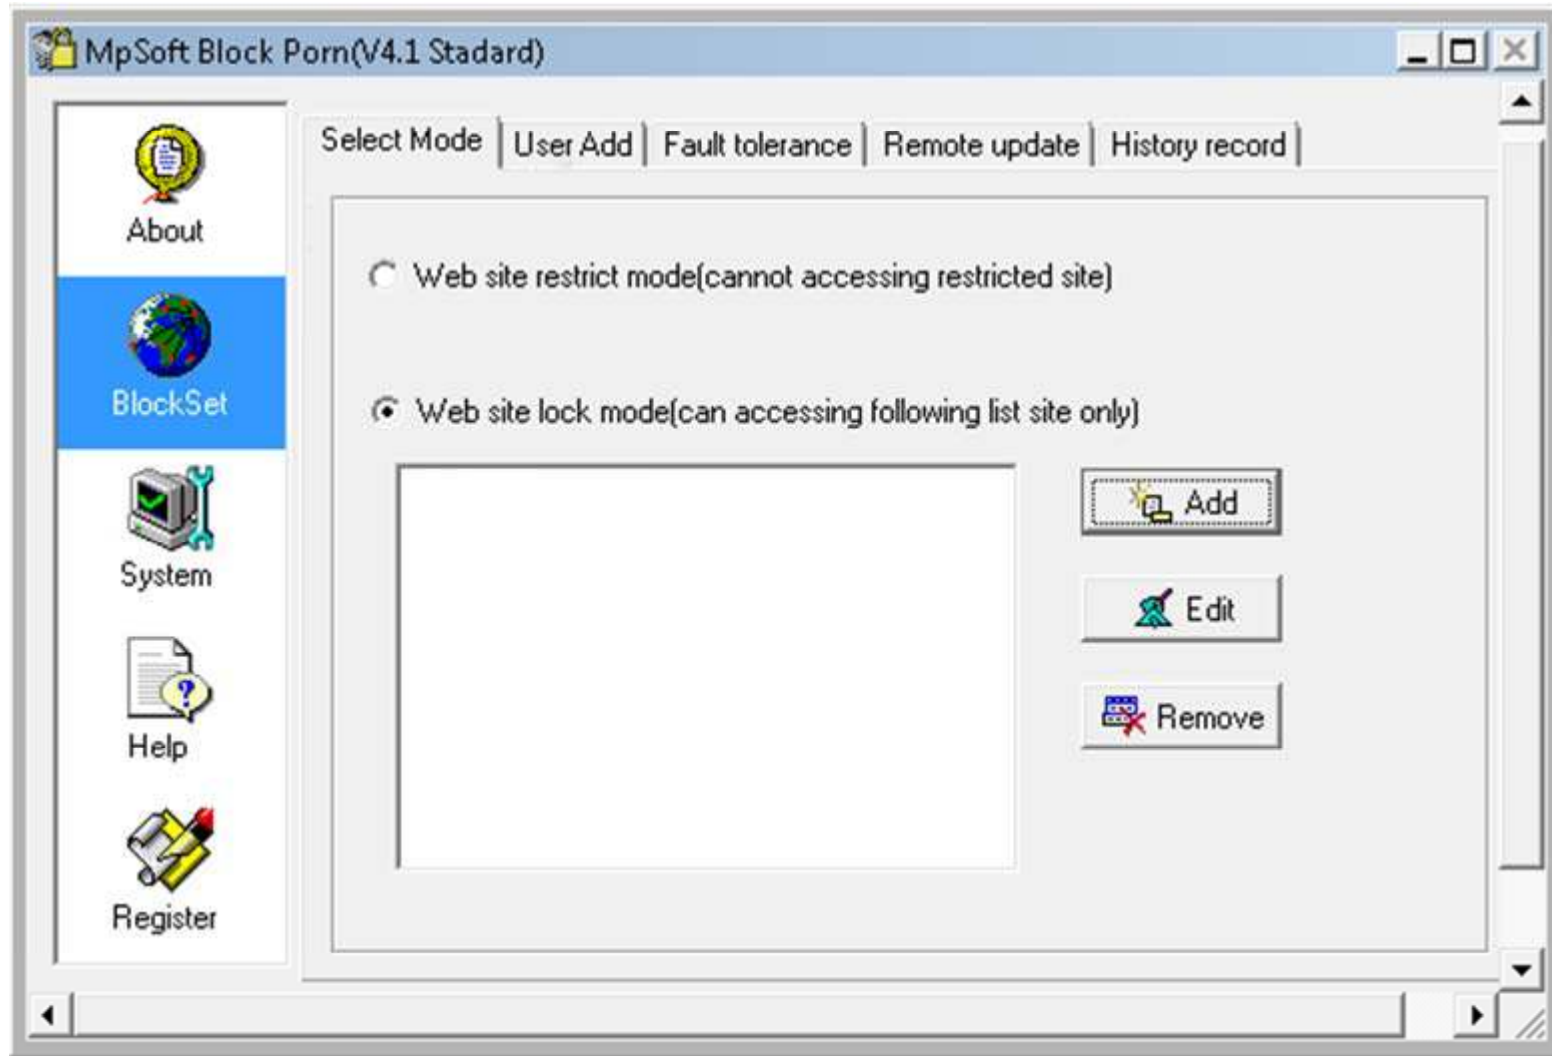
MpSoft Block Porn(V4.1 Stadard)

About
BlockSet
System
Help
Register

Select Mode | User Add | Fault tolerance | Remote update | History record

Web site restrict mode(cannot accessing restricted site)

Web site lock mode(can accessing following list site only)

Add
Edit
Remove